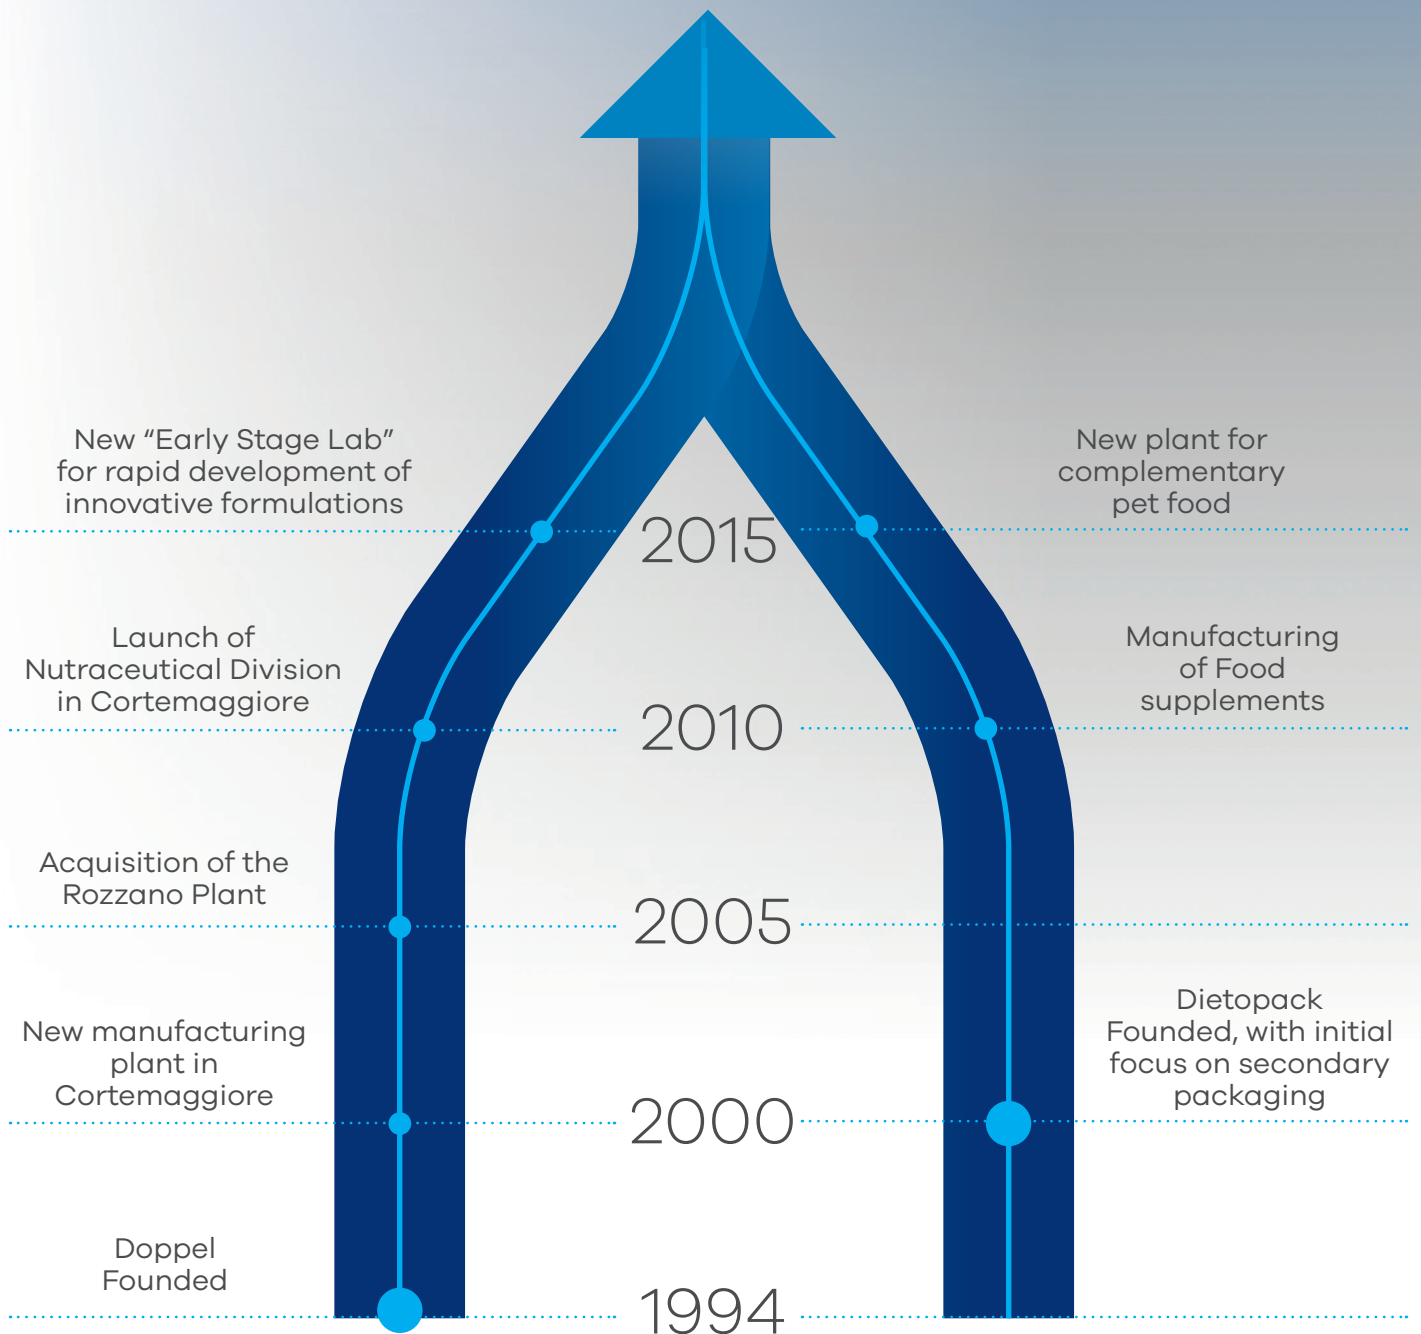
New “Early Stage Lab” for rapid development of innovative formulations

2015

New plant for complementary pet food

Launch of Nutraceutical Division in Cortemaggiore

2010

Manufacturing of Food supplements

Acquisition of the Rozzano Plant

2005

New manufacturing plant in Cortemaggiore

2000

Dietopack Founded, with initial focus on secondary packaging

Doppel Founded

1994